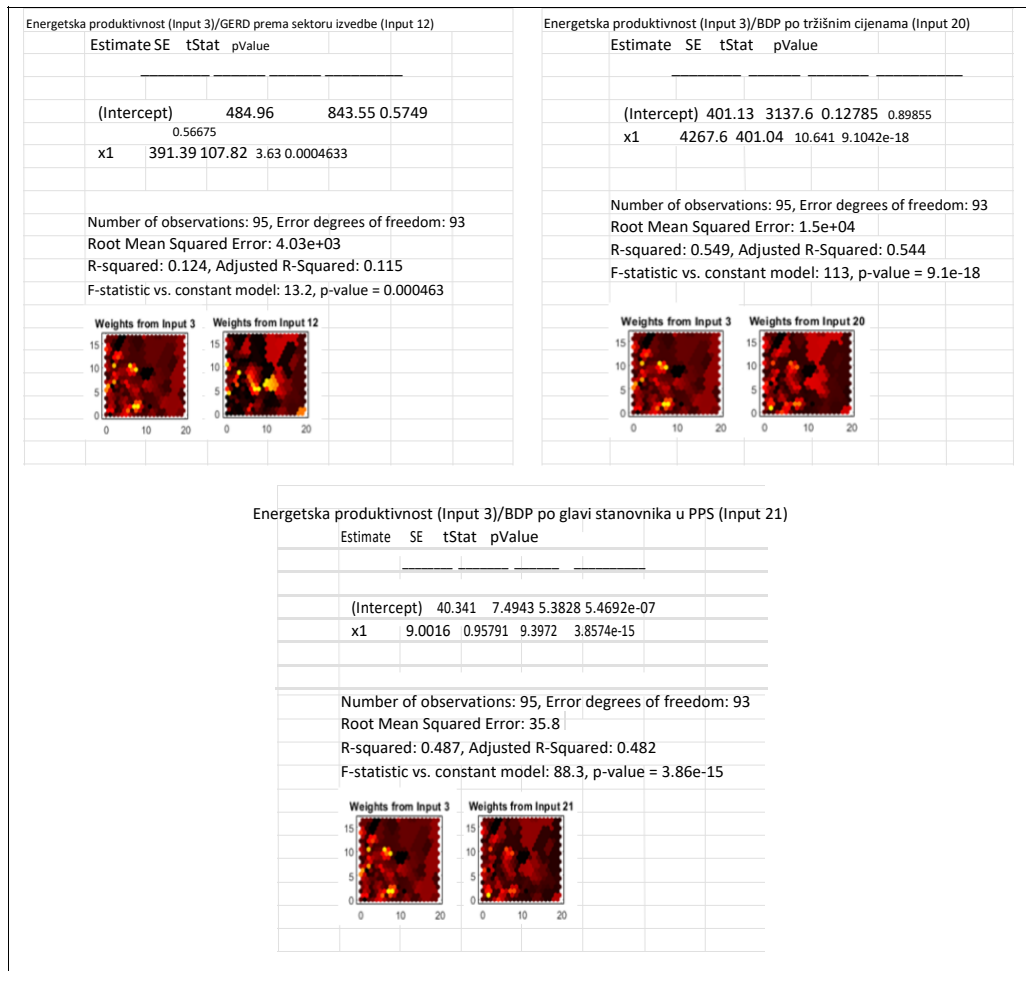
Energetska produktivnost (Input 3)/GERD prema sektoru izvedbe (Input 12)
Estimate SE tStat pValue

________ ______ ______ _________

(Intercept) 484.96 843.55 0.5749
0.56675
x1 391.39 107.82 3.63 0.0004633

Number of observations: 95, Error degrees of freedom: 93
Root Mean Squared Error: 4.03e+03
R-squared: 0.124, Adjusted R-Squared: 0.115
F-statistic vs. constant model: 13.2, p-value = 0.000463

Weights from Input 3 Weights from Input 12
15 10 5 0
0 10 20
15 10 5 0
0 10 20

Energetska produktivnost (Input 3)/BDP po tržišnim cijenama (Input 20)
Estimate SE tStat pValue

________ ______ _______ __________

(Intercept) 401.13 3137.6 0.12785 0.89855
x1 4267.6 401.04 10.641 9.1042e-18

Number of observations: 95, Error degrees of freedom: 93
Root Mean Squared Error: 1.5e+04
R-squared: 0.549, Adjusted R-Squared: 0.544
F-statistic vs. constant model: 113, p-value = 9.1e-18

Weights from Input 3 Weights from Input 20
15 10 5 0
0 10 20
15 10 5 0
0 10 20

Energetska produktivnost (Input 3)/BDP po glavi stanovnika u PPS (Input 21)
Estimate SE tStat pValue

______ ______ _____ ________

(Intercept) 40.341 7.4943 5.3828 5.4692e-07
x1 9.0016 0.95791 9.3972 3.8574e-15

Number of observations: 95, Error degrees of freedom: 93
Root Mean Squared Error: 35.8
R-squared: 0.487, Adjusted R-Squared: 0.482
F-statistic vs. constant model: 88.3, p-value = 3.86e-15

Weights from Input 3 Weights from Input 21
15 10 5 0
0 10 20
15 10 5 0
0 10 20